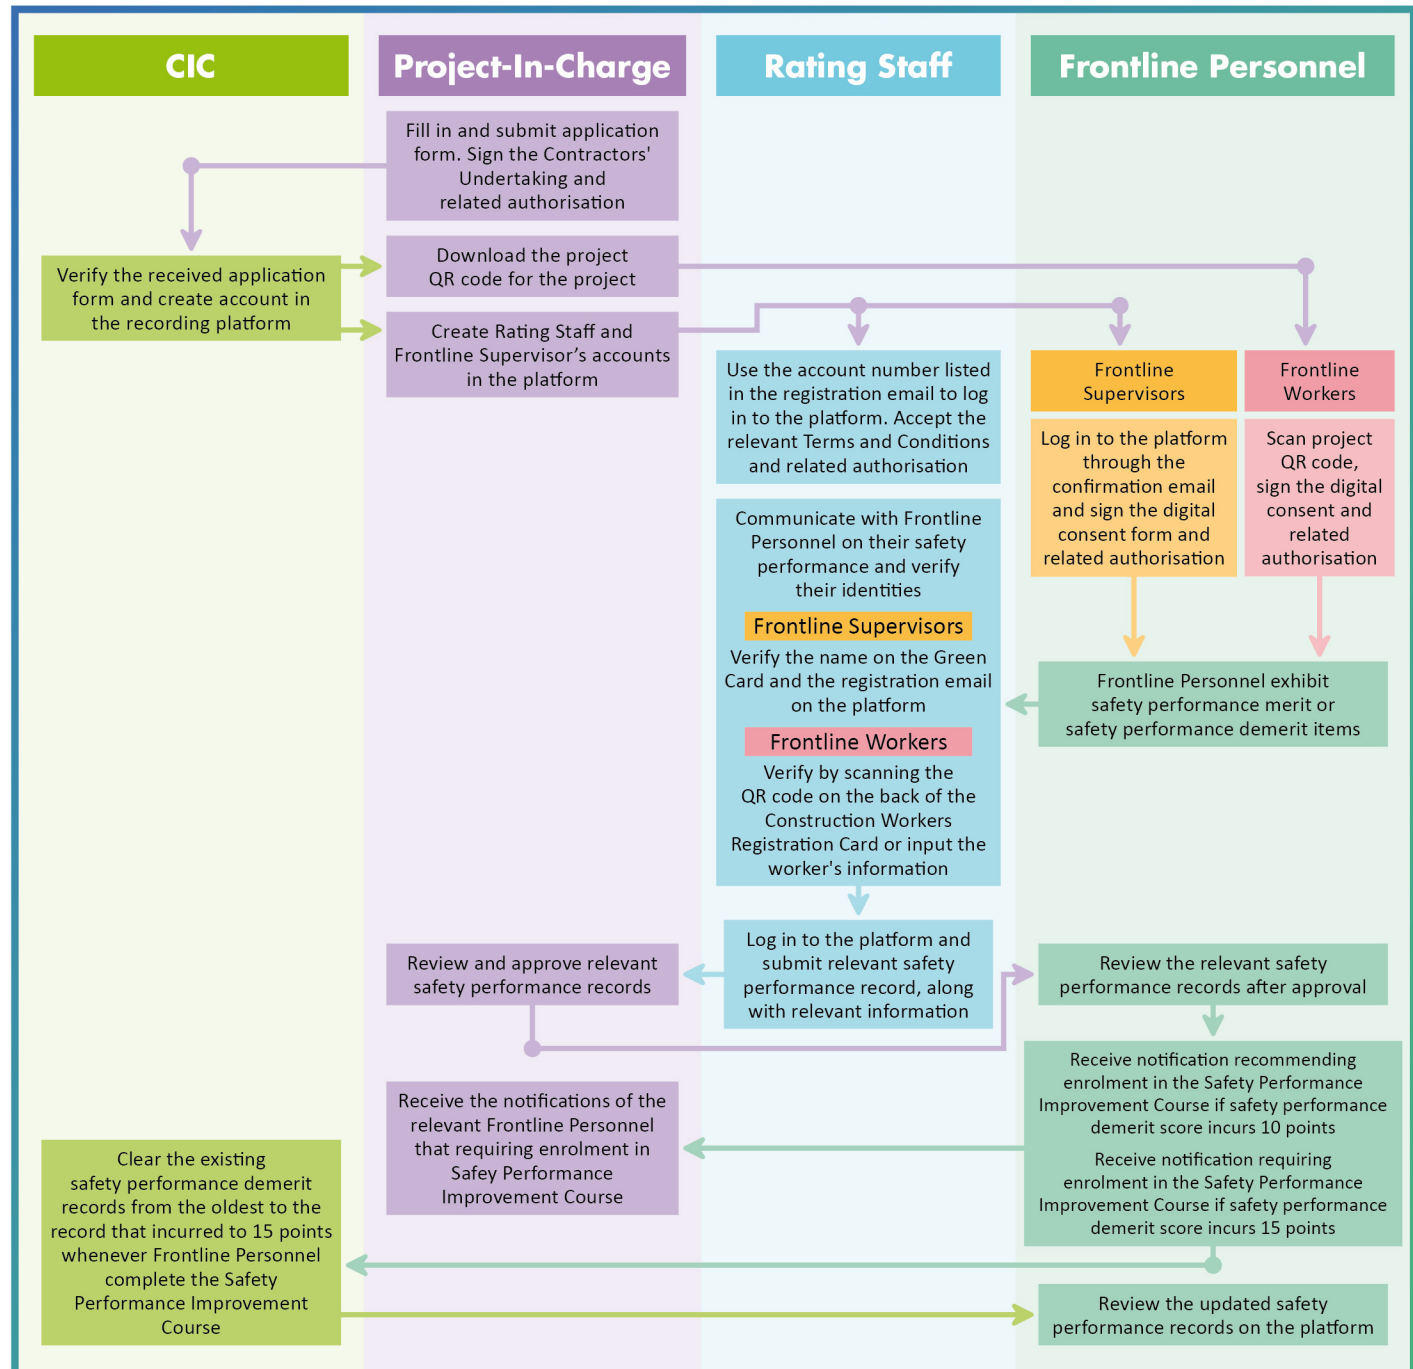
CIC

Project-In-Charge

Rating Staff

Frontline Personnel

Fill in and submit application form. Sign the Contractors' Undertaking and related authorisation

Verify the received application form and create account in the recording platform

Download the project QR code for the project

Create Rating Staff and Frontline Supervisor's accounts in the platform

Use the account number listed in the registration email to log in to the platform. Accept the relevant Terms and Conditions and related authorisation

Frontline Supervisors

Frontline Workers

Log in to the platform through the confirmation email and sign the digital consent form and related authorisation

Scan project QR code, sign the digital consent and related authorisation

Communicate with Frontline Personnel on their safety performance and verify their identities

Frontline Supervisors

Verify the name on the Green Card and the registration email on the platform

Frontline Workers

Verify by scanning the QR code on the back of the Construction Workers Registration Card or input the worker's information

Frontline Personnel exhibit safety performance merit or safety performance demerit items

Review and approve relevant safety performance records

Log in to the platform and submit relevant safety performance record, along with relevant information

Review the relevant safety performance records after approval

Receive notification recommending enrolment in the Safety Performance Improvement Course if safety performance demerit score incurs 10 points

Receive notification requiring enrolment in the Safety Performance Improvement Course if safety performance demerit score incurs 15 points

Receive the notifications of the relevant Frontline Personnel that requiring enrolment in Safey Performance Improvement Course

Clear the existing safety performance demerit records from the oldest to the record that incurred to 15 points whenever Frontline Personnel complete the Safety Performance Improvement Course

Review the updated safety performance records on the platform